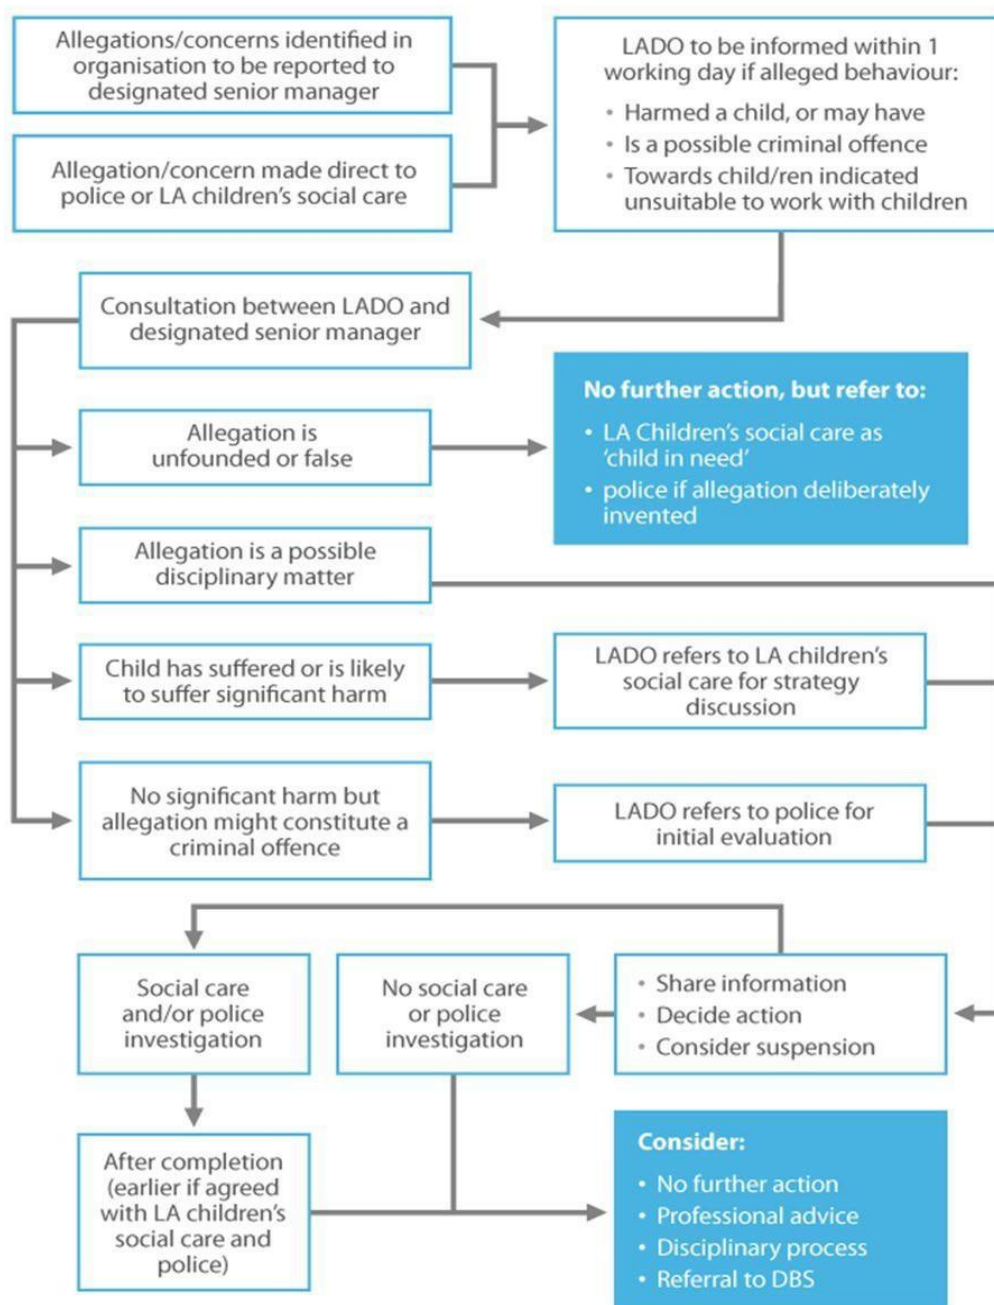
Allegations/concerns identified in organisation to be reported to designated senior manager

Allegation/concern made direct to police or LA children's social care

LADO to be informed within 1 working day if alleged behaviour:
• Harmed a child, or may have
• Is a possible criminal offence
• Towards child/ren indicated unsuitable to work with children

Consultation between LADO and designated senior manager

Allegation is unfounded or false

No further action, but refer to:
• LA Children's social care as 'child in need'
• police if allegation deliberately invented

Allegation is a possible disciplinary matter

Child has suffered or is likely to suffer significant harm

LADO refers to LA children's social care for strategy discussion

No significant harm but allegation might constitute a criminal offence

LADO refers to police for initial evaluation

Social care and/or police investigation

No social care or police investigation

• Share information
• Decide action
• Consider suspension

After completion (earlier if agreed with LA children's social care and police)

Consider:
• No further action
• Professional advice
• Disciplinary process
• Referral to DBS